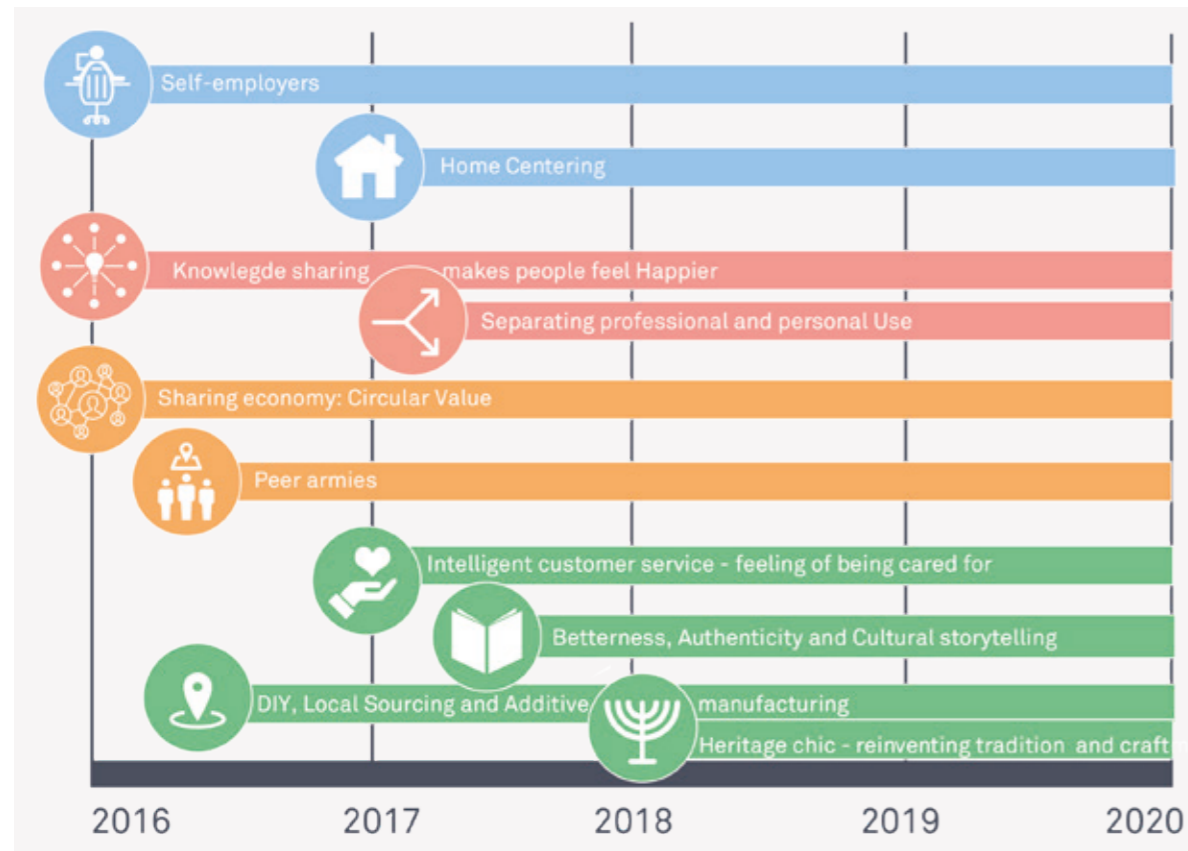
Self-employers

Home Centering

Knowlegde sharing makes people feel Happier

Separating professional and personal Use

Sharing economy: Circular Value

Peer armies

Intelligent customer service - feeling of being cared for

Betterness, Authenticity and Cultural storytelling

DIY, Local Sourcing and Additive manufacturing

Heritage chic - reinventing tradition and craft

2016 2017 2018 2019 2020